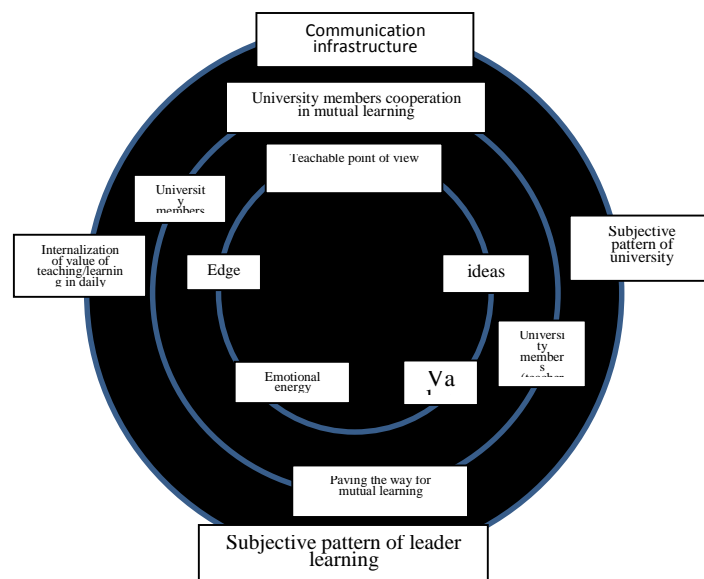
Communication infrastructure

University members cooperation in mutual learning

Teachable point of view

Universit y members

Internalization of value of teaching/learning in daily

Edge

ideas

Subjective pattern of university

Universi ty member s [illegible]

Emotional energy

Va

Paving the way for mutual learning

Subjective pattern of leader learning